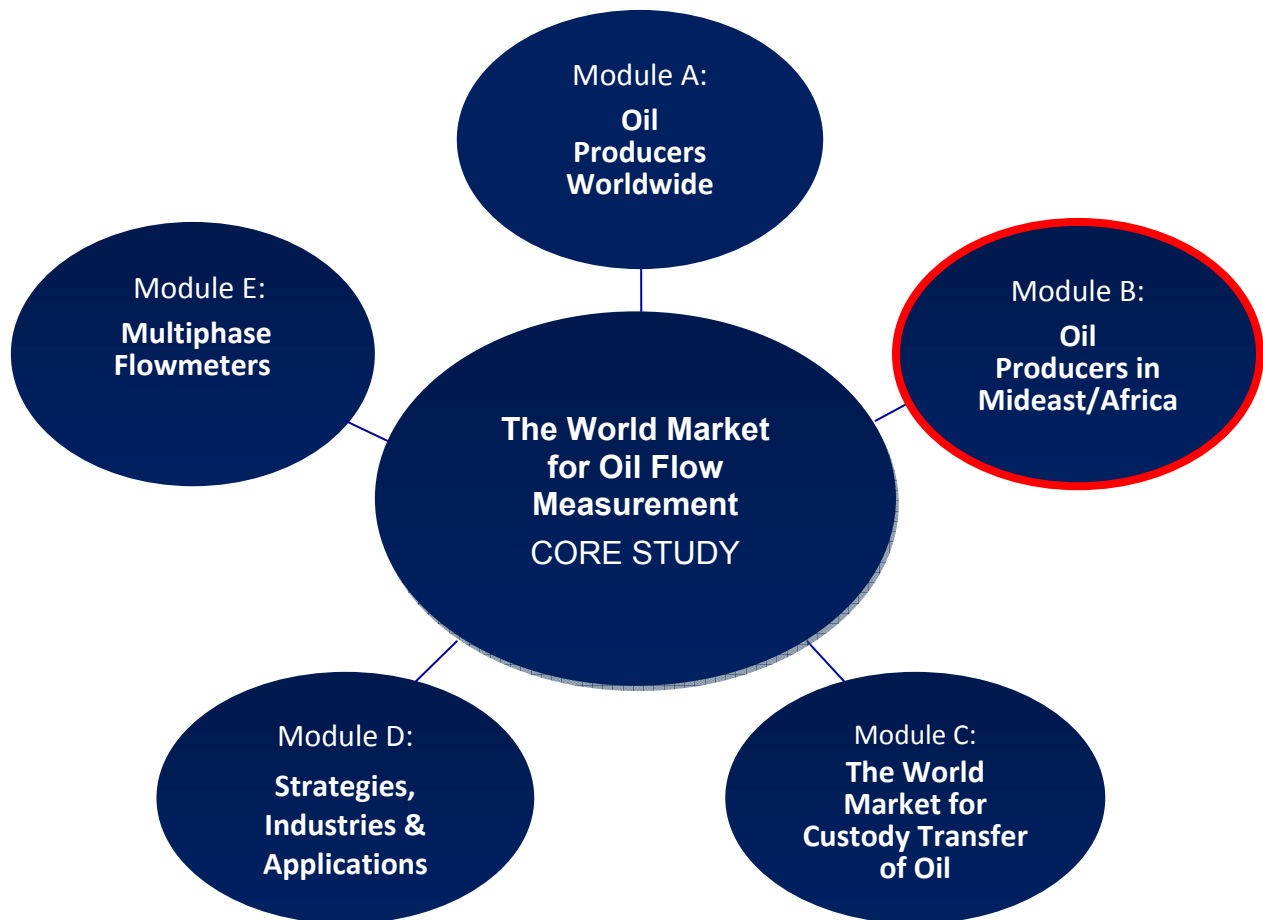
Module A:
Oil Producers Worldwide

Module E:
Multiphase Flowmeters

Module B:
Oil Producers in Mideast/Africa

The World Market for Oil Flow Measurement
CORE STUDY

Module D:
Strategies, Industries & Applications

Module C:
The World Market for Custody Transfer of Oil